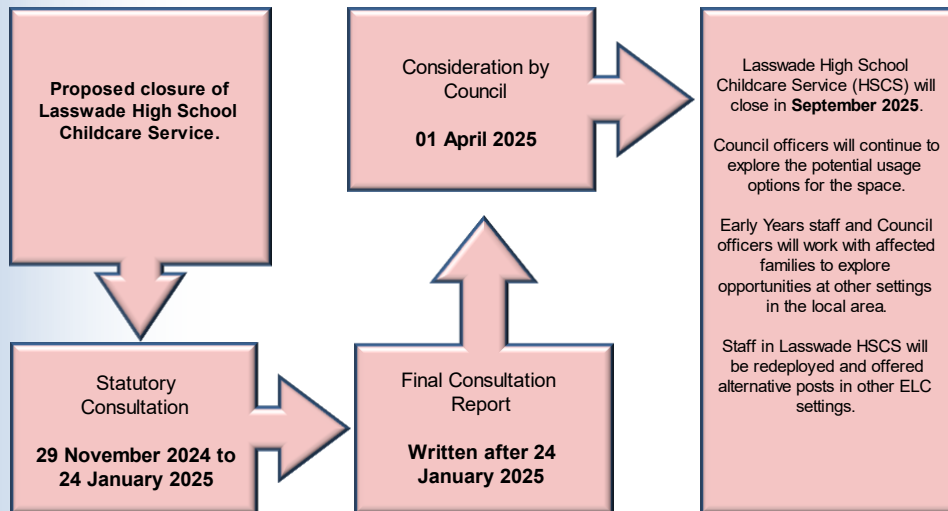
Proposed closure of Lasswade High School Childcare Service.

Statutory Consultation

29 November 2024 to 24 January 2025

Final Consultation Report

Written after 24 January 2025

Consideration by Council

01 April 2025

Lasswade High School Childcare Service (HSCS) will close in September 2025.

Council officers will continue to explore the potential usage options for the space.

Early Years staff and Council officers will work with affected families to explore opportunities at other settings in the local area.

Staff in Lasswade HSCS will be redeployed and offered alternative posts in other ELC settings.